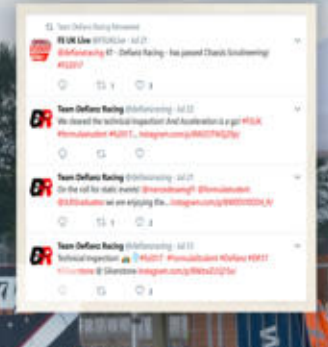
Team Defianz Racing Retweeted

FS UK Live @FSUKLive · Jul 21
@defianzracing #7 - Defianz Racing - has passed Chassis Scrutineering! #FS2017

1 3

Team Defianz Racing @defianzracing · Jul 22
We cleared the technical inspection! And Acceleration is a go! #FSUK #formulastudent #fs2017... instagram.com/p/BWZ7FkQjZ9z/

Team Defianz Racing @defianzracing · Jul 21
On the roll for static events! @nanodreamgff @formulastudent @IMechEstudent we are enjoying the... instagram.com/p/BWX5h9DDh_K/

Team Defianz Racing @defianzracing · Jul 21
Technical inspection! #fs2017 #formulastudent #Defianz #DR17 #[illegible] @ Silverstone instagram.com/p/BWckxD3jZ9z/

2